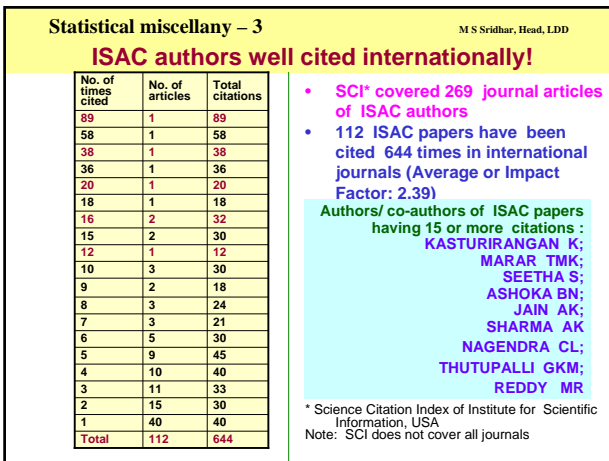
Statistical miscellany – 3

M S Sridhar, Head, LDD

ISAC authors well cited internationally!

| No. of times cited | No. of articles | Total citations |
|---|---|---|
| 89 | 1 | 89 |
| 58 | 1 | 58 |
| 38 | 1 | 38 |
| 36 | 1 | 36 |
| 20 | 1 | 20 |
| 18 | 1 | 18 |
| 16 | 2 | 32 |
| 15 | 2 | 30 |
| 12 | 1 | 12 |
| 10 | 3 | 30 |
| 9 | 2 | 18 |
| 8 | 3 | 24 |
| 7 | 3 | 21 |
| 6 | 5 | 30 |
| 5 | 9 | 45 |
| 4 | 10 | 40 |
| 3 | 11 | 33 |
| 2 | 15 | 30 |
| 1 | 40 | 40 |
| Total | 112 | 644 |

• SCI* covered 269 journal articles of ISAC authors

• 112 ISAC papers have been cited 644 times in international journals (Average or Impact Factor: 2.39)

Authors/ co-authors of ISAC papers having 15 or more citations :
KASTURIRANGAN K;
MARAR TMK;
SEETHA S;
ASHOKA BN;
JAIN AK;
SHARMA AK
NAGENDRA CL;
THUTUPALLI GKM;
REDDY MR

* Science Citation Index of Institute for Scientific Information, USA
Note: SCI does not cover all journals